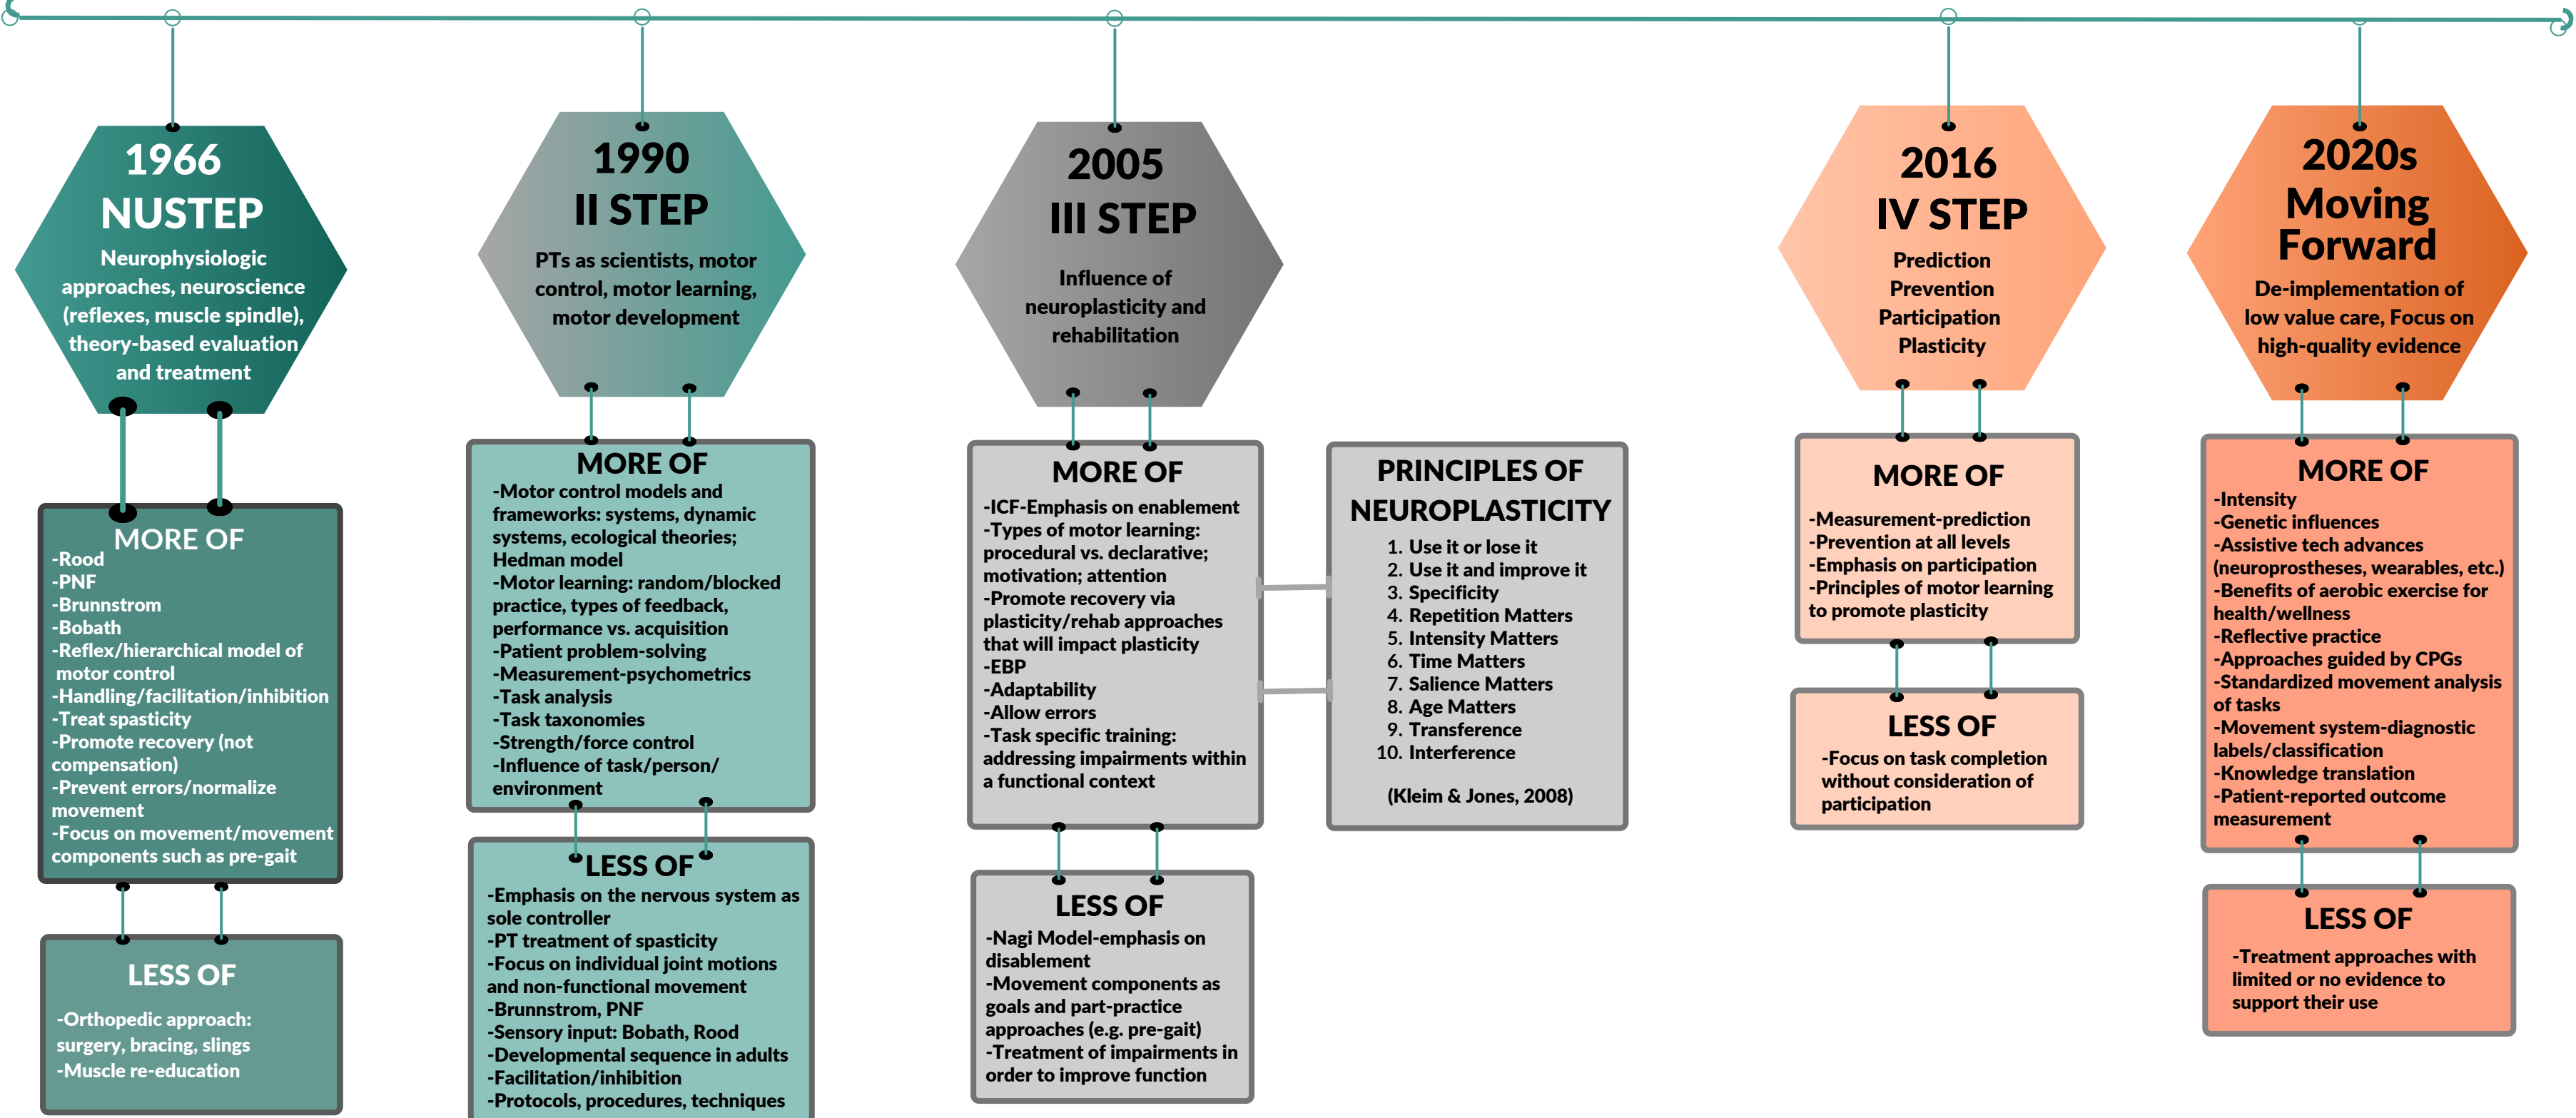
1966
NUSTEP
Neurophysiologic approaches, neuroscience (reflexes, muscle spindle), theory-based evaluation and treatment

MORE OF
-Rood
-PNF
-Brunnstrom
-Bobath
-Reflex/hierarchical model of motor control
-Handling/facilitation/inhibition
-Treat spasticity
-Promote recovery (not compensation)
-Prevent errors/normalize movement
-Focus on movement/movement components such as pre-gait

LESS OF
-Orthopedic approach: surgery, bracing, slings
-Muscle re-education

1990
II STEP
PTs as scientists, motor control, motor learning, motor development

MORE OF
-Motor control models and frameworks: systems, dynamic systems, ecological theories; Hedman model
-Motor learning: random/blocked practice, types of feedback, performance vs. acquisition
-Patient problem-solving
-Measurement-psychometrics
-Task analysis
-Task taxonomies
-Strength/force control
-Influence of task/person/ environment

LESS OF
-Emphasis on the nervous system as sole controller
-PT treatment of spasticity
-Focus on individual joint motions and non-functional movement
-Brunnstrom, PNF
-Sensory input: Bobath, Rood
-Developmental sequence in adults
-Facilitation/inhibition
-Protocols, procedures, techniques

2005
III STEP
Influence of neuroplasticity and rehabilitation

MORE OF
-ICF-Emphasis on enablement
-Types of motor learning: procedural vs. declarative; motivation; attention
-Promote recovery via plasticity/rehab approaches that will impact plasticity
-EBP
-Adaptability
-Allow errors
-Task specific training: addressing impairments within a functional context

LESS OF
-Nagi Model-emphasis on disablement
-Movement components as goals and part-practice approaches (e.g. pre-gait)
-Treatment of impairments in order to improve function

PRINCIPLES OF NEUROPLASTICITY
1. Use it or lose it
2. Use it and improve it
3. Specificity
4. Repetition Matters
5. Intensity Matters
6. Time Matters
7. Salience Matters
8. Age Matters
9. Transference
10. Interference

(Kleim & Jones, 2008)

2016
IV STEP
Prediction
Prevention
Participation
Plasticity

MORE OF
-Measurement-prediction
-Prevention at all levels
-Emphasis on participation
-Principles of motor learning to promote plasticity

LESS OF
-Focus on task completion without consideration of participation

2020s
Moving Forward
De-implementation of low value care, Focus on high-quality evidence

MORE OF
-Intensity
-Genetic influences
-Assistive tech advances (neuroprostheses, wearables, etc.)
-Benefits of aerobic exercise for health/wellness
-Reflective practice
-Approaches guided by CPGs
-Standardized movement analysis of tasks
-Movement system-diagnostic labels/classification
-Knowledge translation
-Patient-reported outcome measurement

LESS OF
-Treatment approaches with limited or no evidence to support their use